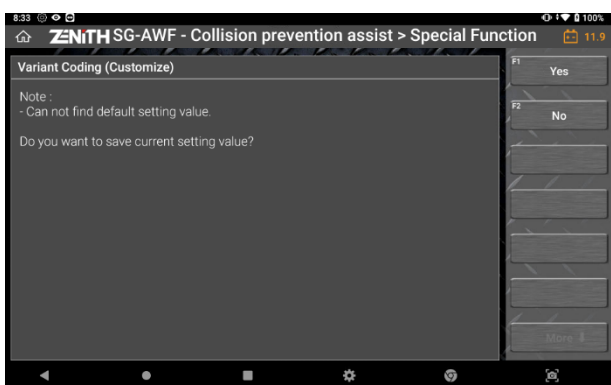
8:33

100%

ZENITH SG-AWF - Collision prevention assist > Special Function

11.9

Variant Coding (Customize)

Note :
- Can not find default setting value.

Do you want to save current setting value?

F1
Yes

F2
No

More